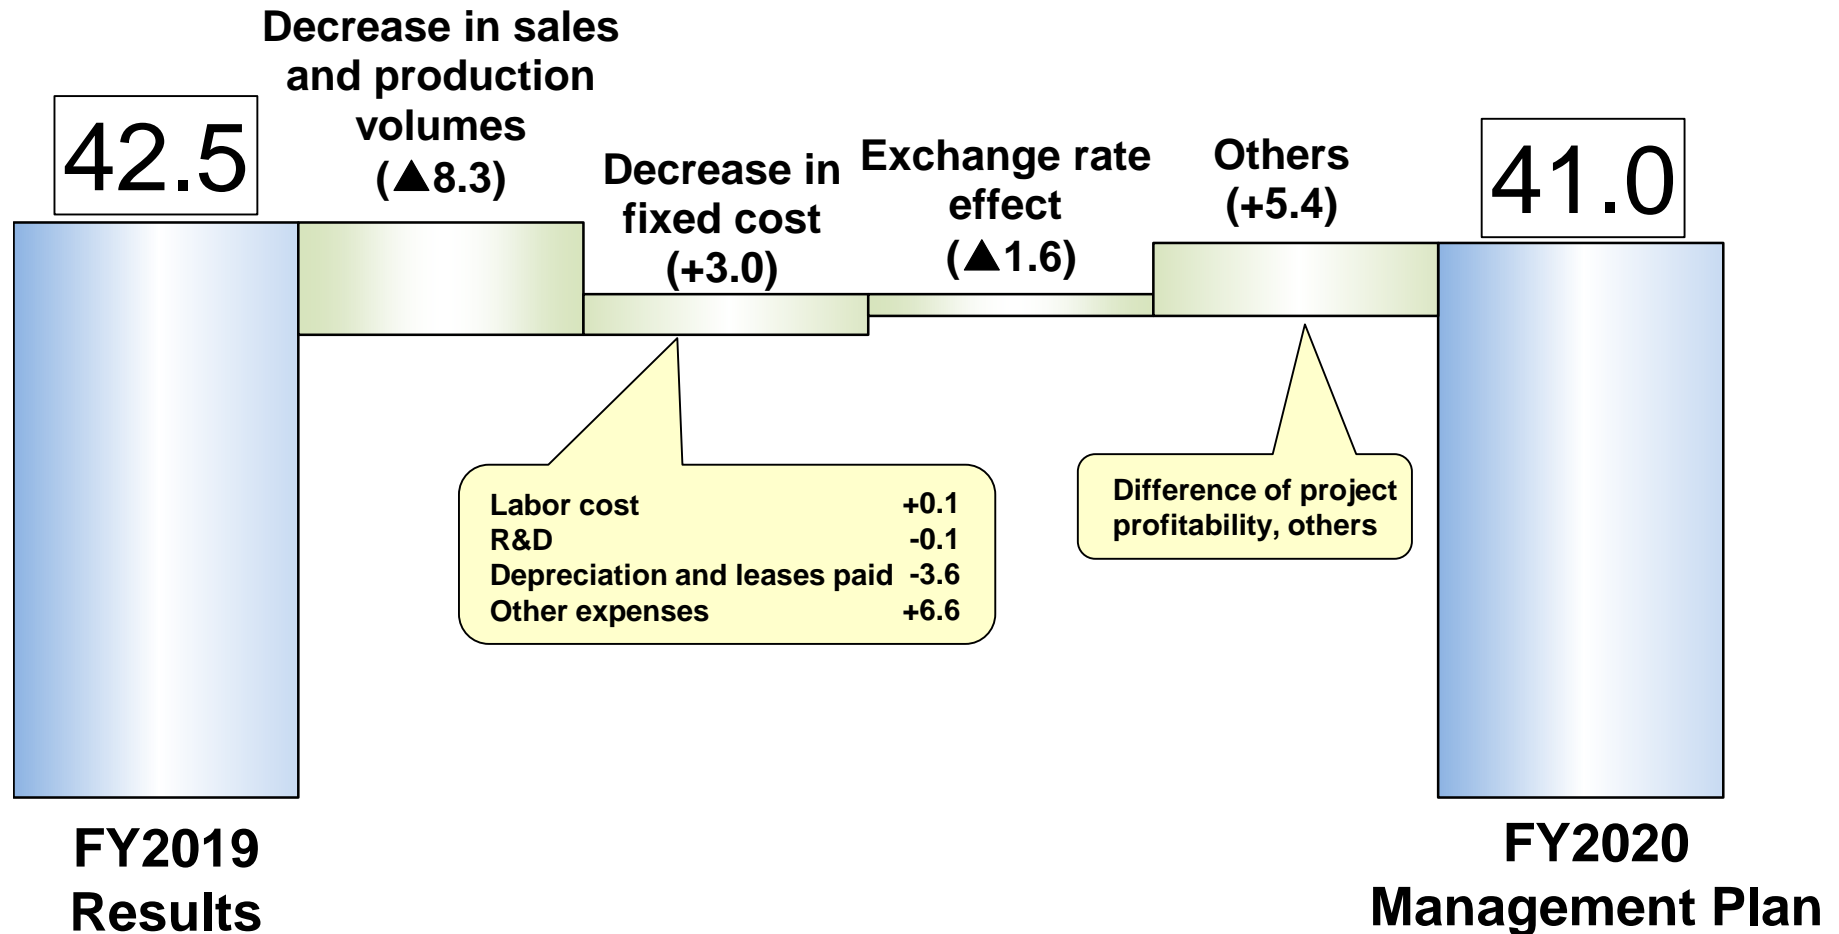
42.5

Decrease in sales and production volumes (▲8.3)

Decrease in fixed cost (+3.0)

Exchange rate effect (▲1.6)

Others (+5.4)

41.0

| Labor cost | +0.1 |
|---|---|
| R&D | -0.1 |
| Depreciation and leases paid | -3.6 |
| Other expenses | +6.6 |

Difference of project profitability, others

FY2019 Results

FY2020 Management Plan